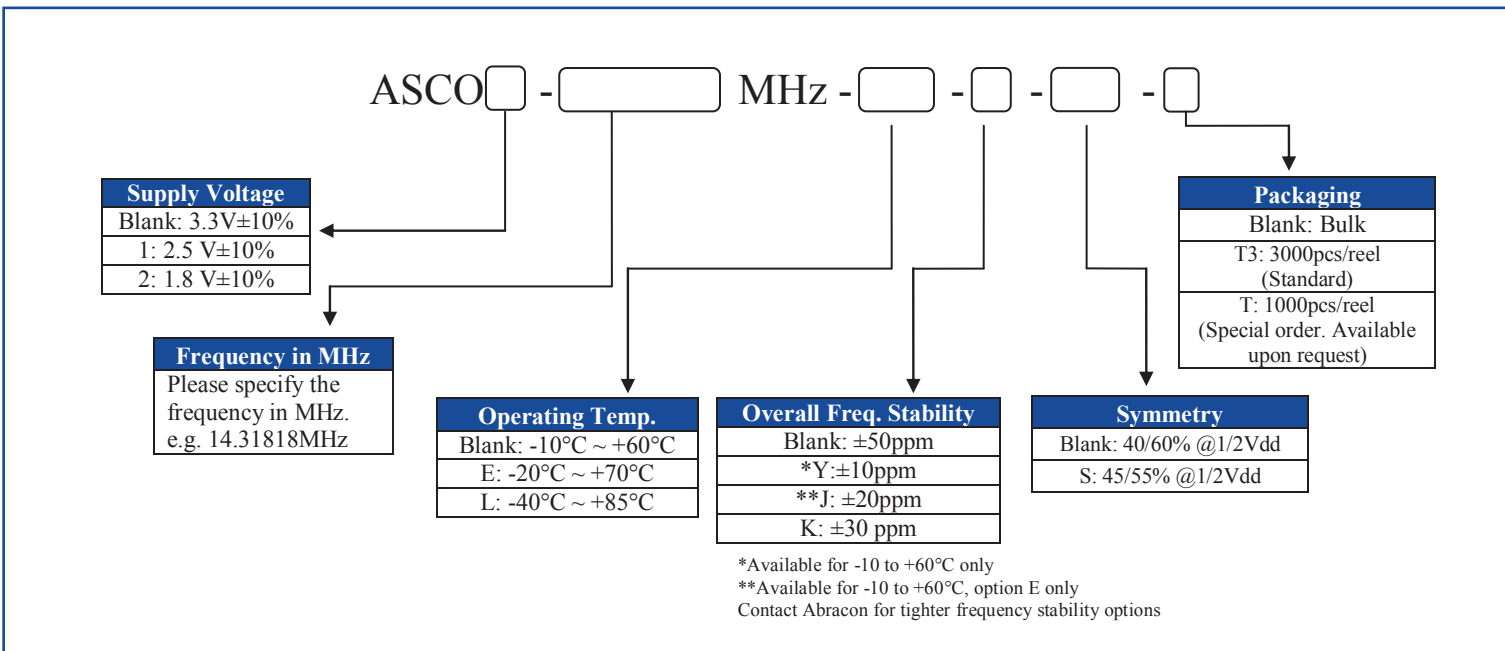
ASCO[ ] - [ ] MHz - [ ] - [ ] - [ ] - [ ]

| Supply Voltage |
|---|
| Blank: 3.3V±10% |
| 1: 2.5 V±10% |
| 2: 1.8 V±10% |

| Frequency in MHz |
|---|
| Please specify the frequency in MHz. e.g. 14.31818MHz |

| Operating Temp. |
|---|
| Blank: -10°C ~ +60°C |
| E: -20°C ~ +70°C |
| L: -40°C ~ +85°C |

| Overall Freq. Stability |
|---|
| Blank: ±50ppm |
| *Y:±10ppm |
| **J: ±20ppm |
| K: ±30 ppm |

*Available for -10 to +60°C only
**Available for -10 to +60°C, option E only
Contact Abracon for tighter frequency stability options

| Symmetry |
|---|
| Blank: 40/60% @1/2Vdd |
| S: 45/55% @1/2Vdd |

| Packaging |
|---|
| Blank: Bulk |
| T3: 3000pcs/reel (Standard) |
| T: 1000pcs/reel (Special order. Available upon request) |